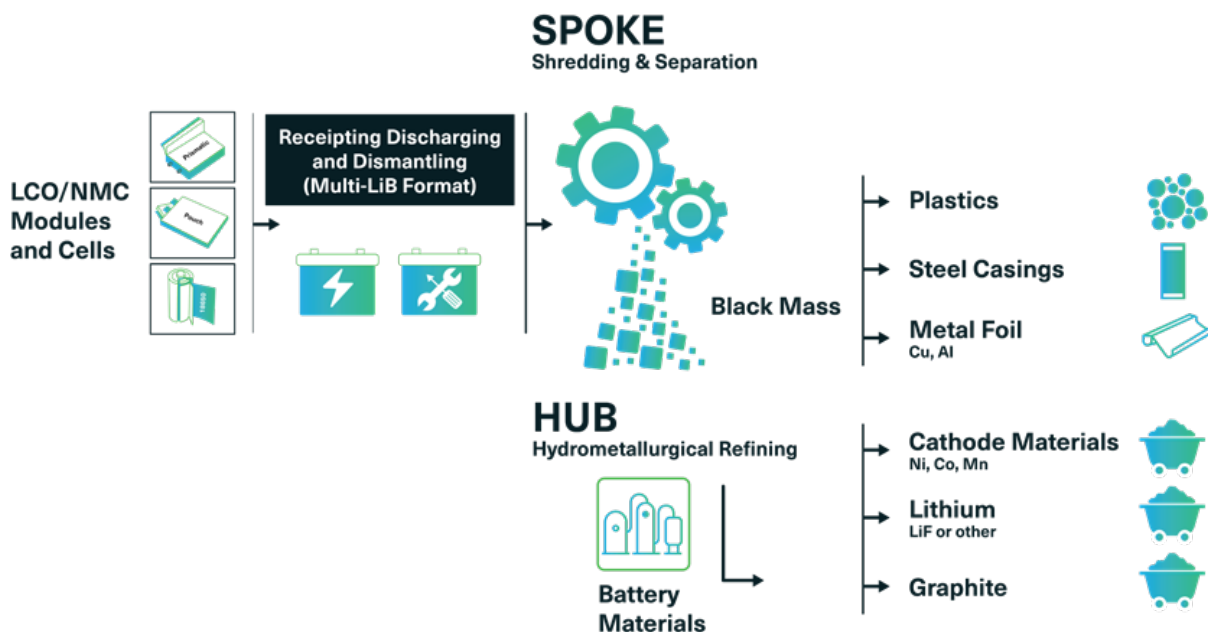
SPOKE
Shredding & Separation

LCO/NMC Modules and Cells

Prismatic

Pouch

18650

Receipting Discharging and Dismantling (Multi-LiB Format)

Black Mass

Plastics

Steel Casings

Metal Foil
Cu, Al

HUB
Hydrometallurgical Refining

Battery Materials

Cathode Materials
Ni, Co, Mn

Lithium
LiF or other

Graphite